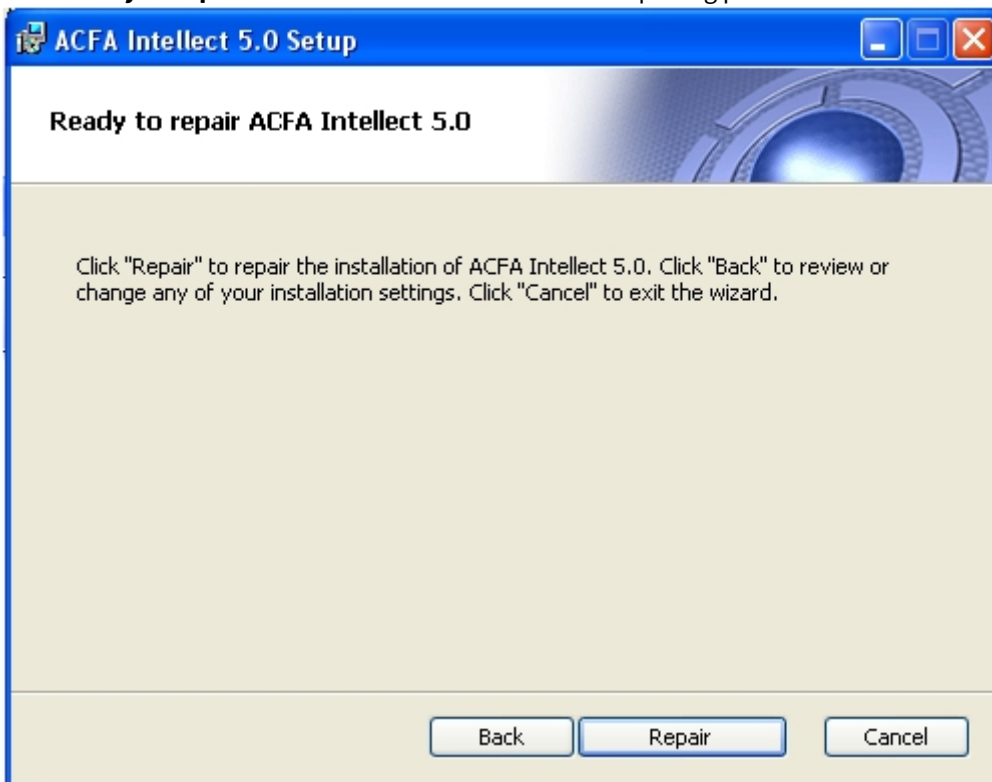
ACFA Intellect 5.0 Setup

Ready to repair ACFA Intellect 5.0

Click "Repair" to repair the installation of ACFA Intellect 5.0. Click "Back" to review or change any of your installation settings. Click "Cancel" to exit the wizard.

Back
Repair
Cancel